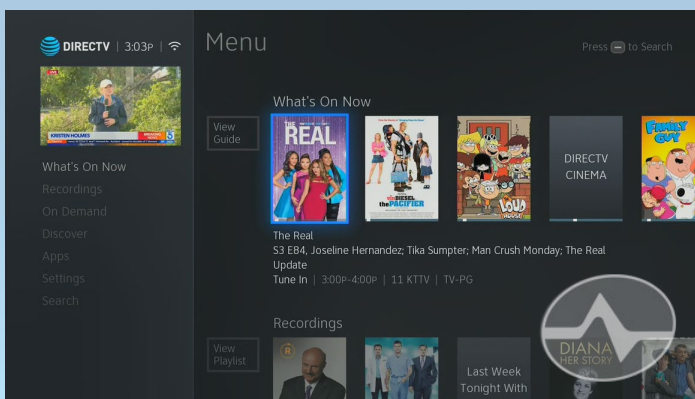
DIRECTV | 3:03P |

KRISTEN HOLMES

What's On Now
Recordings
On Demand
Discover
Apps
Settings
Search

Menu

Press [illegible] to Search

What's On Now

View Guide

THE REAL

VIN DIESEL the PACIFIER

LOUD HOUSE

DIRECTV CINEMA

FAMILY GUY

The Real
S3 EB4, Joseline Hernandez; Tika Sumpter; Man Crush Monday; The Real Update
Tune In | 3:00P-4:00P | 11 KTTV | TV-PG

Recordings

View Playlist

Last Week Tonight With

DIANA HER STORY